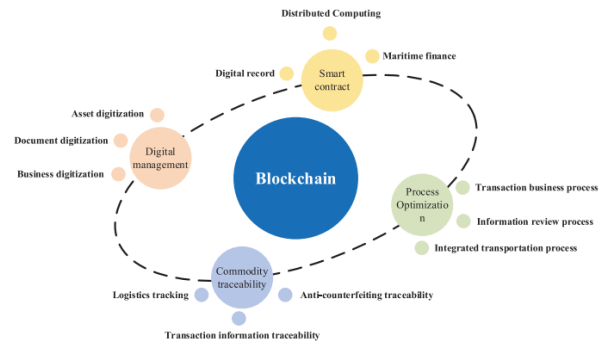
Distributed Computing

Digital record

Smart contract

Maritime finance

Asset digitization

Document digitization

Business digitization

Digital management

Blockchain

Process Optimization

Transaction business process

Information review process

Integrated transportation process

Commodity traceability

Logistics tracking

Anti-counterfeiting traceability

Transaction information traceability